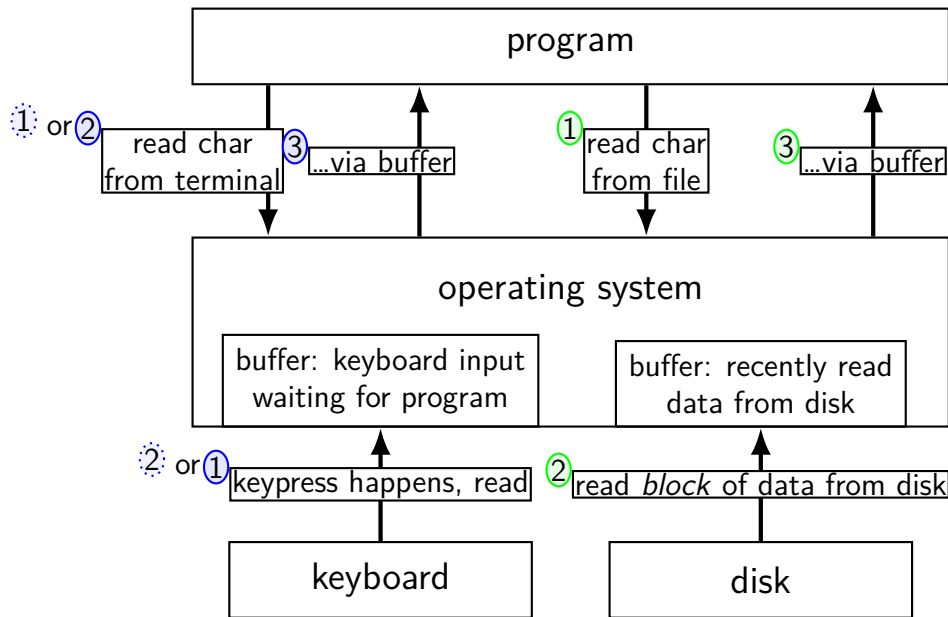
program

1 or 2 read char from terminal

3 ...via buffer

1 read char from file

3 ...via buffer

operating system

buffer: keyboard input waiting for program

buffer: recently read data from disk

2 or 1 keypress happens, read

2 read *block* of data from disk

keyboard

disk